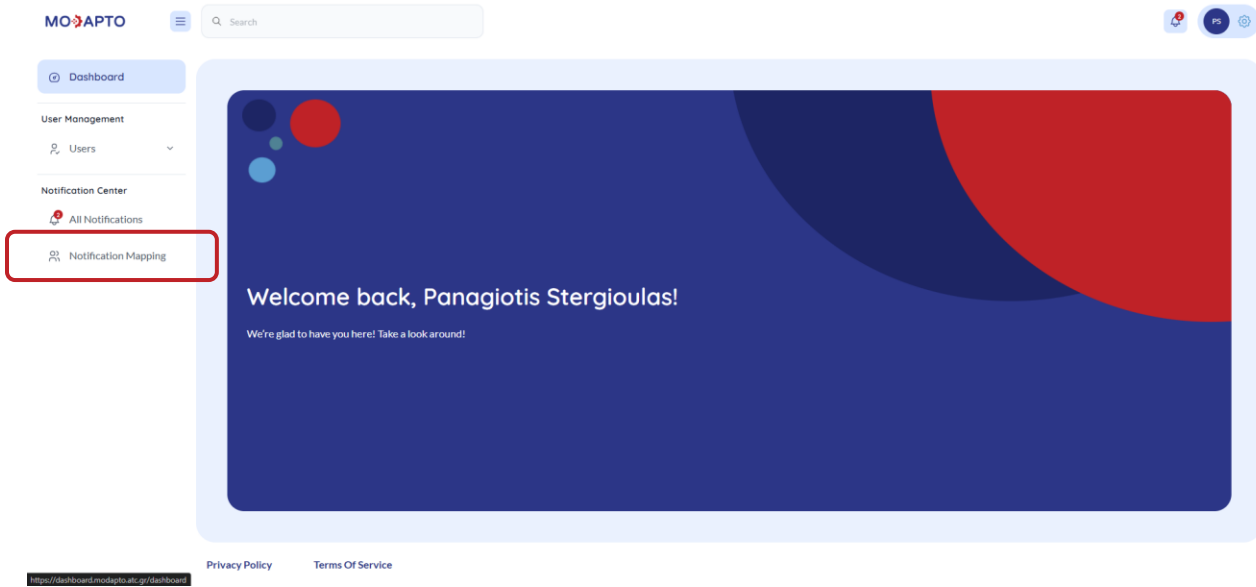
MODAPTO

Search

2

PS

Dashboard

User Management

Users

Notification Center

2

All Notifications

Notification Mapping

Welcome back, Panagiotis Stergioulas!

We're glad to have you here! Take a look around!

https://dashboard.modapto.atc.gr/dashboard

Privacy Policy

Terms Of Service